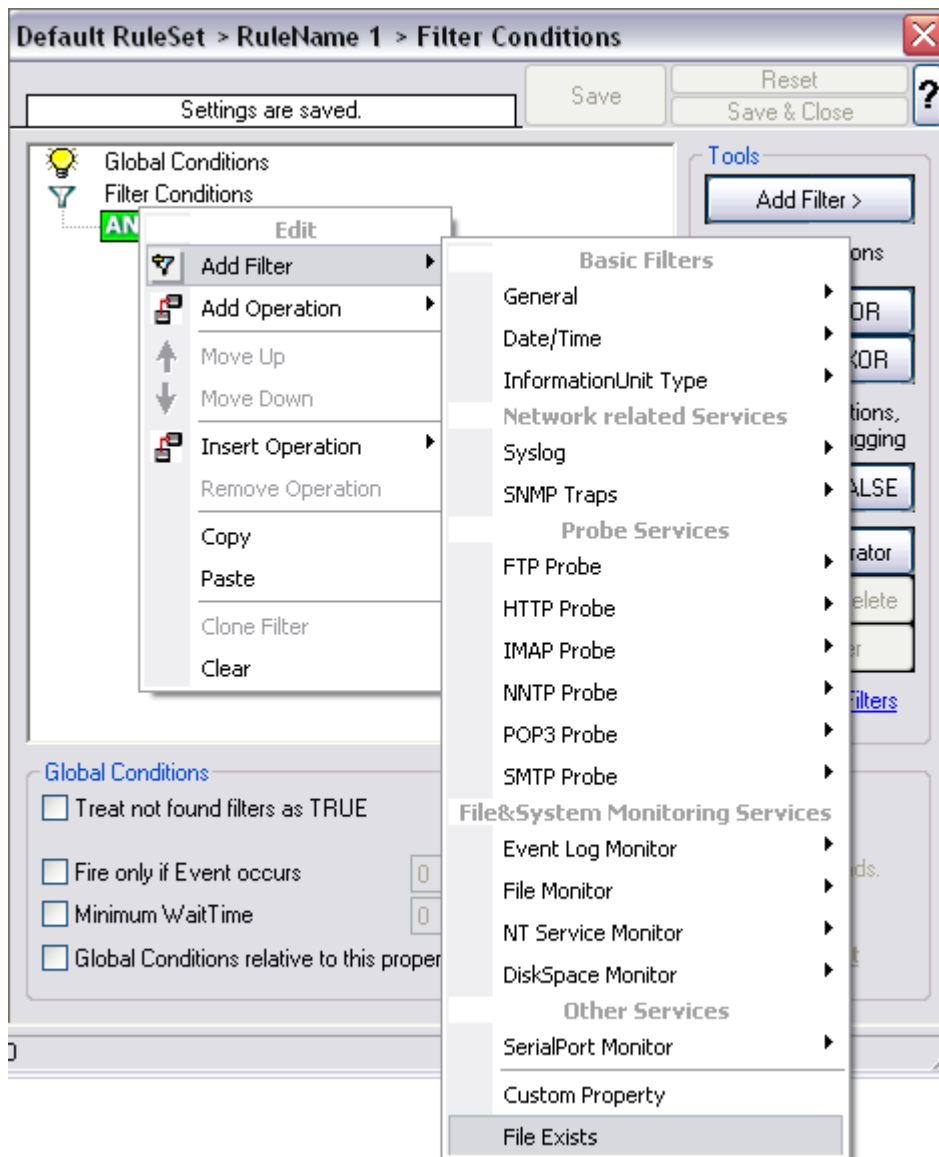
Default RuleSet > RuleName 1 > Filter Conditions

Settings are saved.

Save

Reset

Save & Close

?

Global Conditions

Filter Conditions

AN

Tools

Add Filter >

ons

OR

XOR

tions,

gging

ALSE

rator

elete

er

Filters

Edit

Add Filter

Add Operation

Move Up

Move Down

Insert Operation

Remove Operation

Copy

Paste

Clone Filter

Clear

Basic Filters

General

Date/Time

InformationUnit Type

Network related Services

Syslog

SNMP Traps

Probe Services

FTP Probe

HTTP Probe

IMAP Probe

NNTP Probe

POP3 Probe

SMTP Probe

File&System Monitoring Services

Event Log Monitor

File Monitor

NT Service Monitor

DiskSpace Monitor

Other Services

SerialPort Monitor

Custom Property

File Exists

Global Conditions

Treat not found filters as TRUE

Fire only if Event occurs

0

Minimum WaitTime

0

Global Conditions relative to this proper

nds.